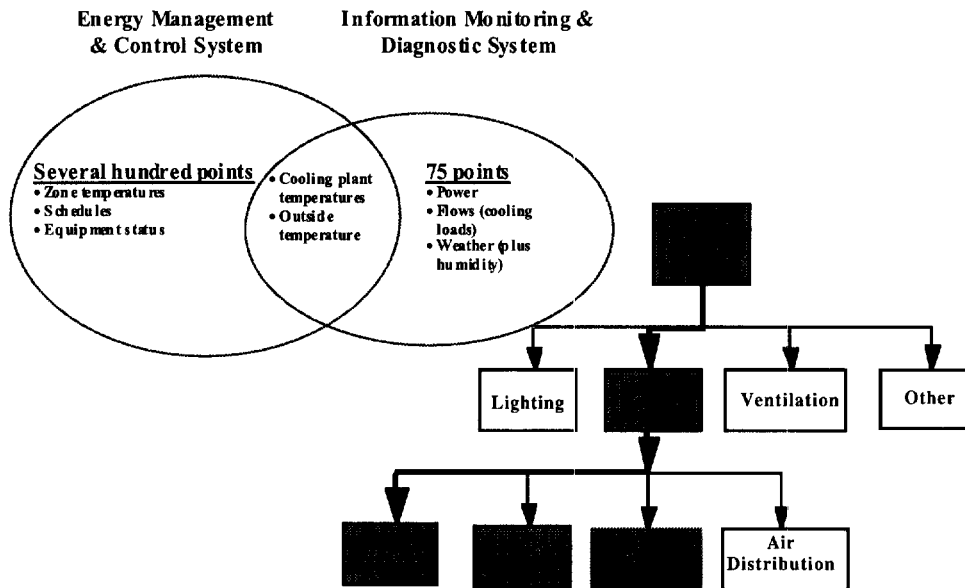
Energy Management & Control System

Information Monitoring & Diagnostic System

Several hundred points
• Zone temperatures
• Schedules
• Equipment status

• Cooling plant temperatures
• Outside temperature

75 points
• Power
• Flows (cooling loads)
• Weather (plus humidity)

Lighting

Ventilation

Other

Air Distribution